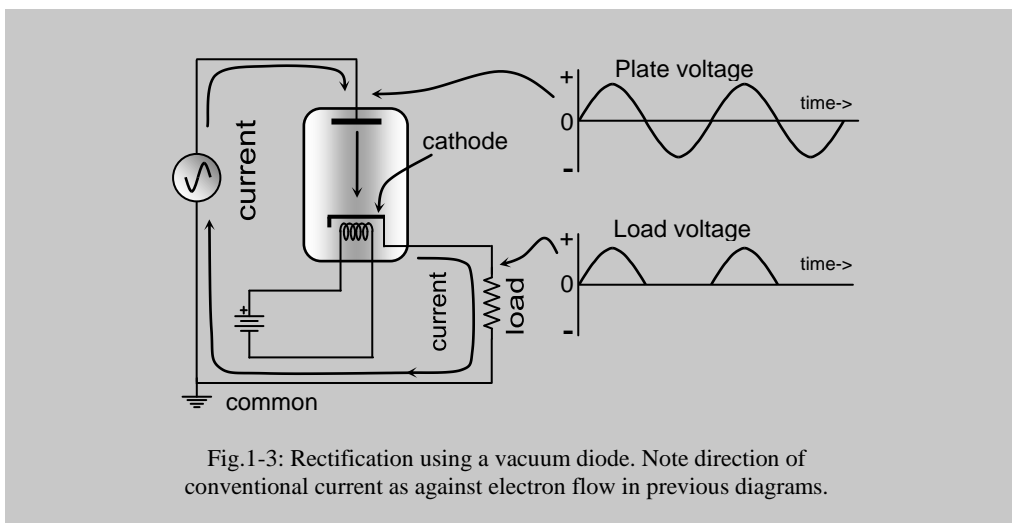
current

cathode

Plate voltage

+

0

-

time->

Load voltage

+

0

-

time->

+

current

load

common

Fig.1-3: Rectification using a vacuum diode. Note direction of conventional current as against electron flow in previous diagrams.